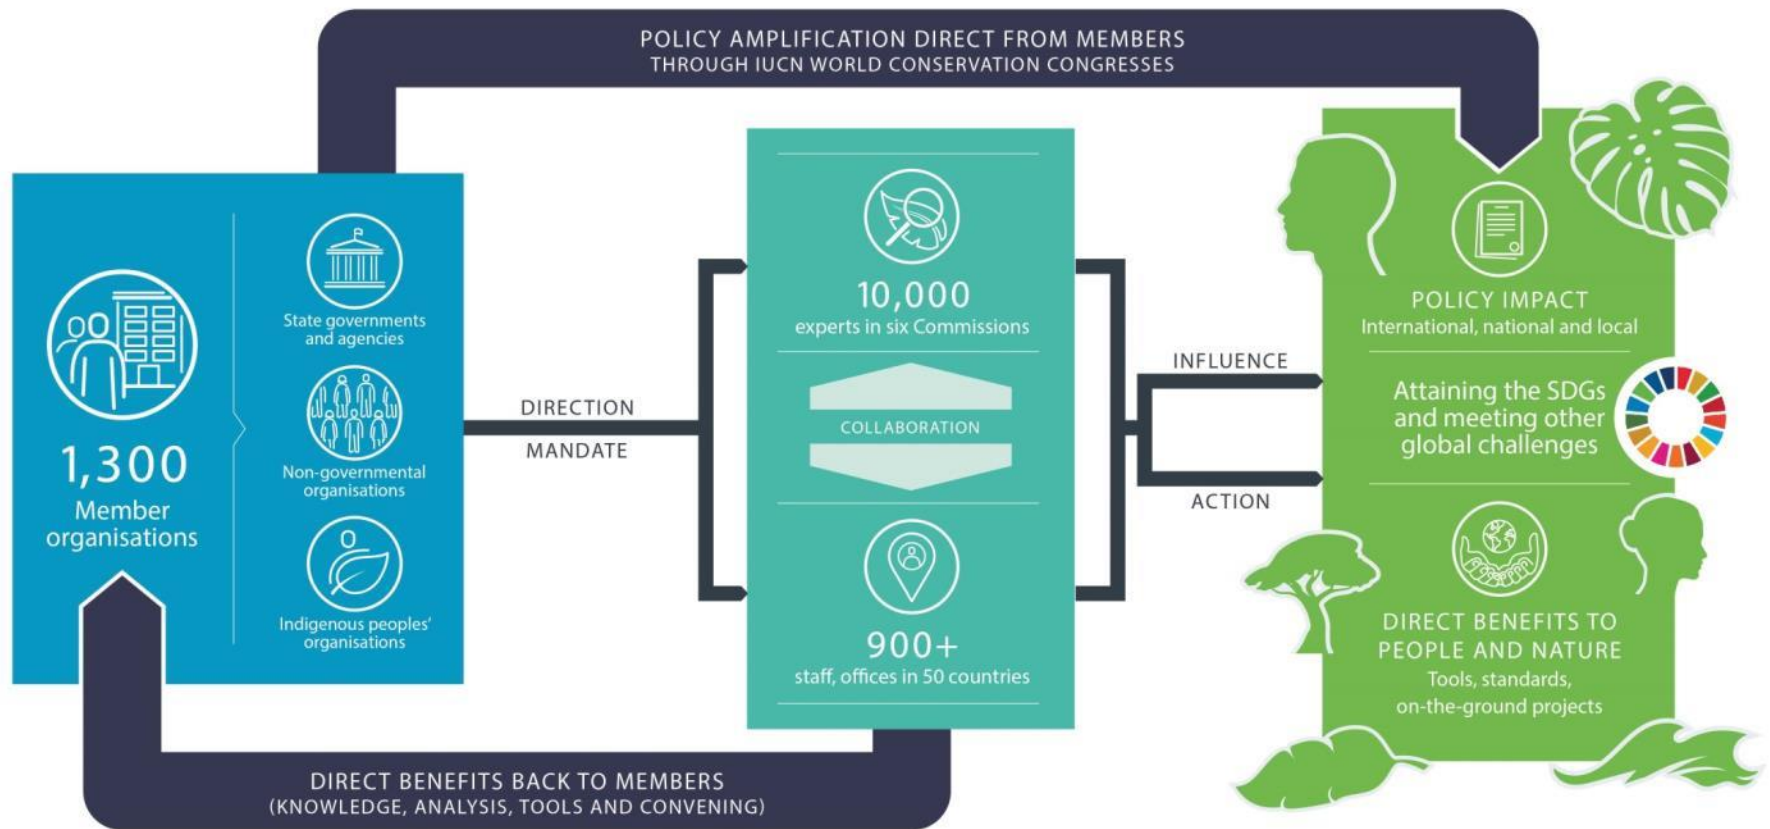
POLICY AMPLIFICATION DIRECT FROM MEMBERS
THROUGH IUCN WORLD CONSERVATION CONGRESSES

1,300
Member organisations

State governments and agencies

Non-governmental organisations

Indigenous peoples' organisations

DIRECTION

MANDATE

10,000
experts in six Commissions

COLLABORATION

900+
staff, offices in 50 countries

INFLUENCE

ACTION

POLICY IMPACT
International, national and local

Attaining the SDGs and meeting other global challenges

DIRECT BENEFITS TO PEOPLE AND NATURE
Tools, standards, on-the-ground projects

DIRECT BENEFITS BACK TO MEMBERS
(KNOWLEDGE, ANALYSIS, TOOLS AND CONVENING)